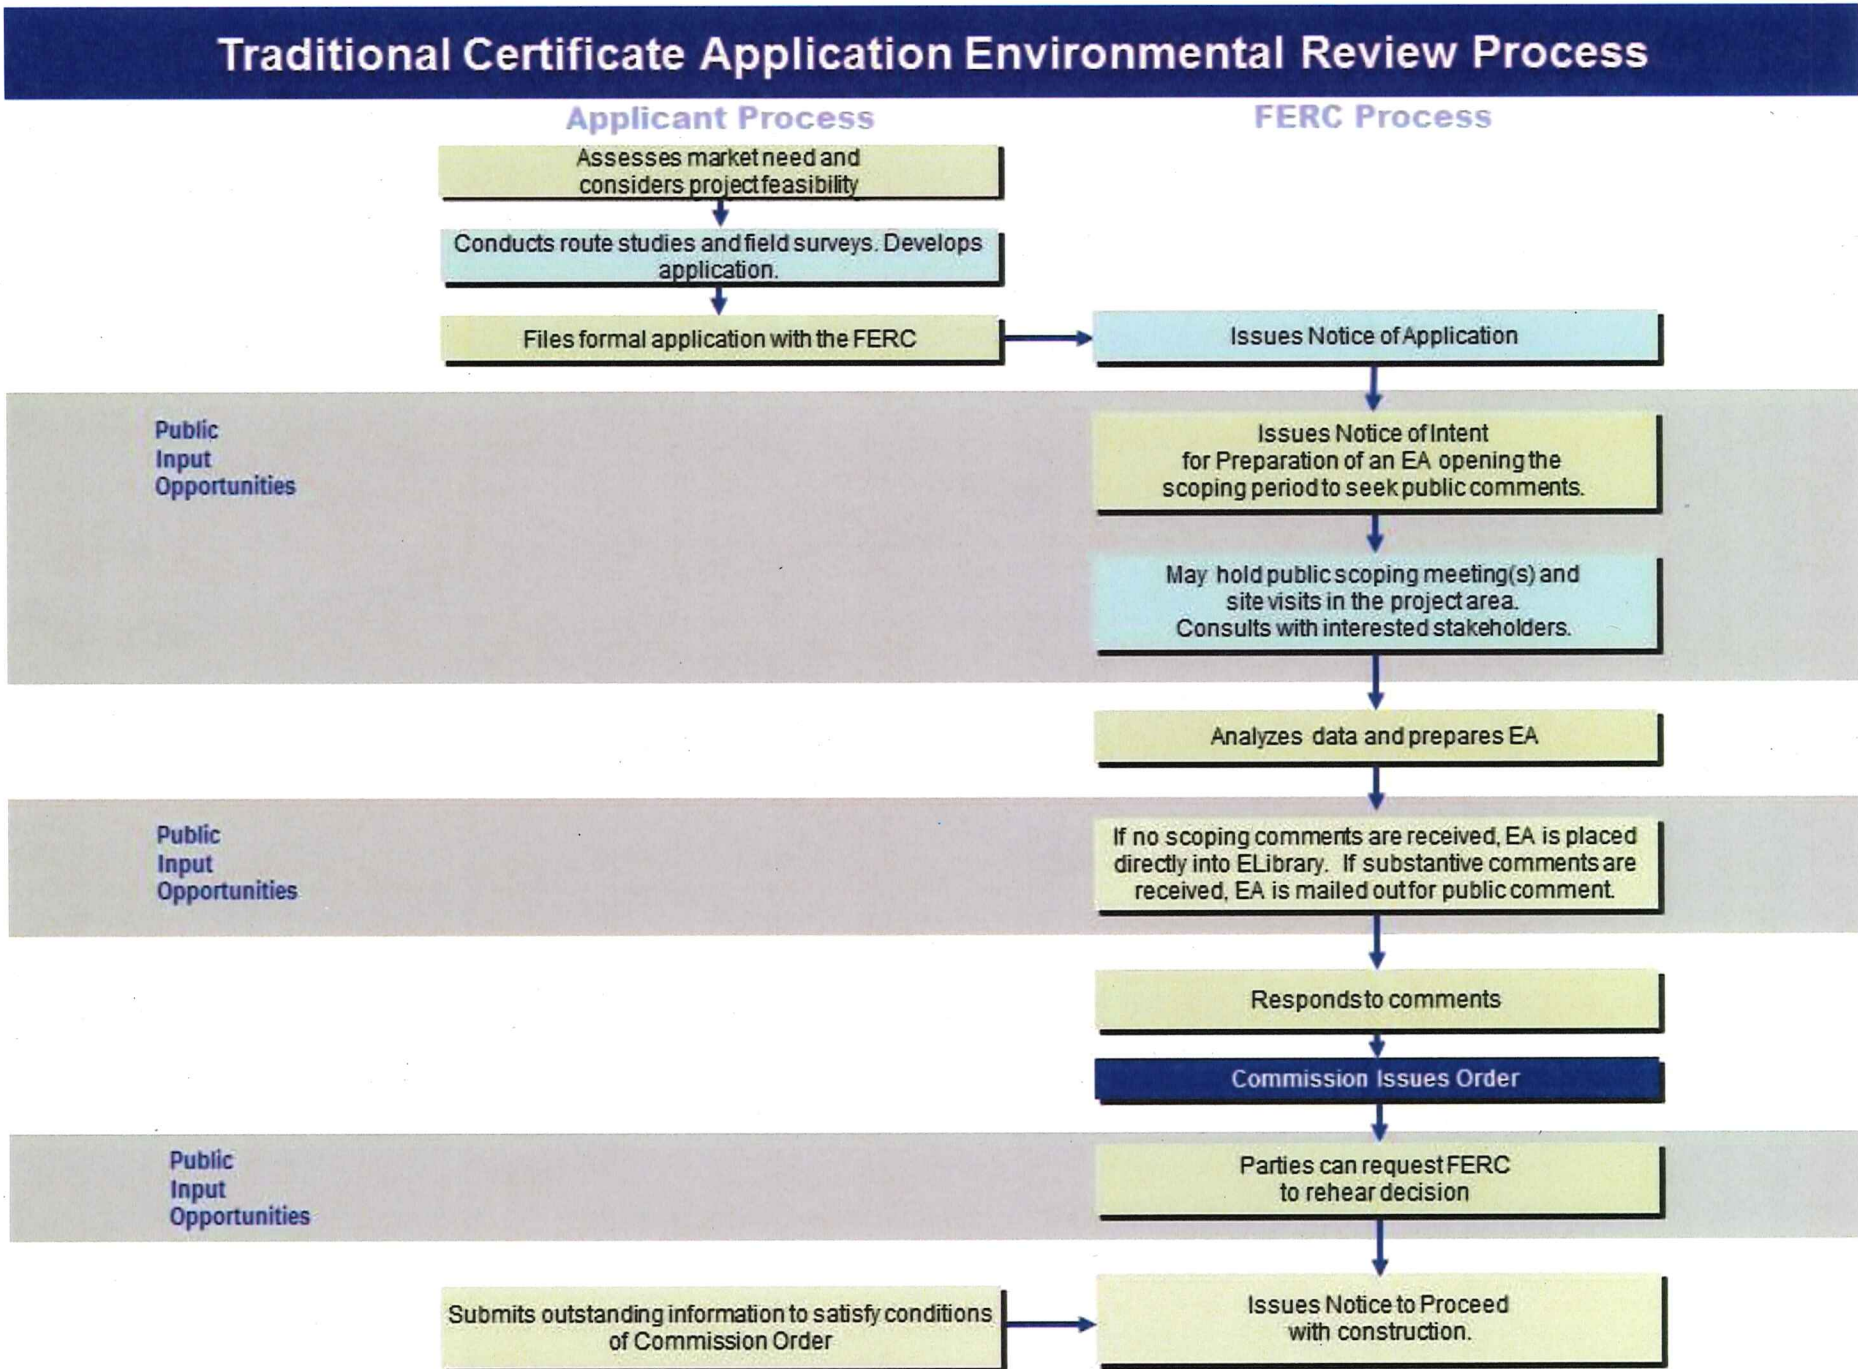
Traditional Certificate Application Environmental Review Process

Applicant Process

FERC Process

Assesses market need and considers project feasibility

Conducts route studies and field surveys. Develops application.

Files formal application with the FERC

Issues Notice of Application

Public Input Opportunities

Issues Notice of Intent for Preparation of an EA opening the scoping period to seek public comments.

May hold public scoping meeting(s) and site visits in the project area. Consults with interested stakeholders.

Analyzes data and prepares EA

Public Input Opportunities

If no scoping comments are received, EA is placed directly into ELibrary. If substantive comments are received, EA is mailed out for public comment.

Responds to comments

Commission Issues Order

Public Input Opportunities

Parties can request FERC to rehear decision

Submits outstanding information to satisfy conditions of Commission Order

Issues Notice to Proceed with construction.